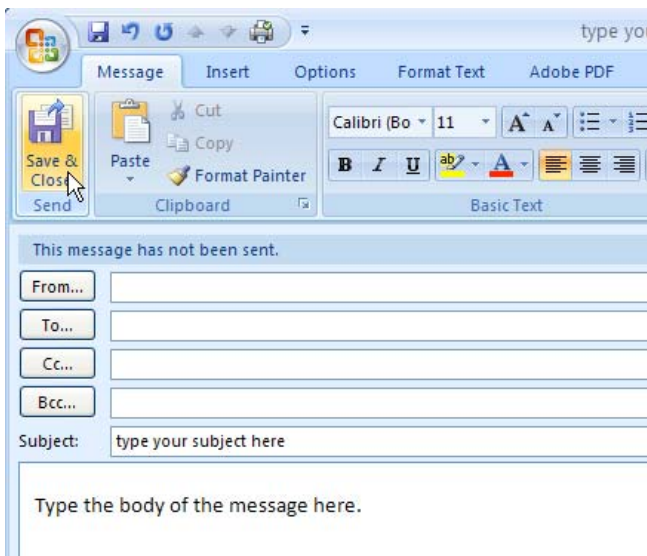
type yo

Message Insert Options Format Text Adobe PDF

Save & Close

Send

Paste

Cut

Copy

Format Painter

Clipboard

Calibri (Bo 11

B I U

Basic Text

This message has not been sent.

From...

To...

Cc...

Bcc...

Subject: type your subject here

Type the body of the message here.